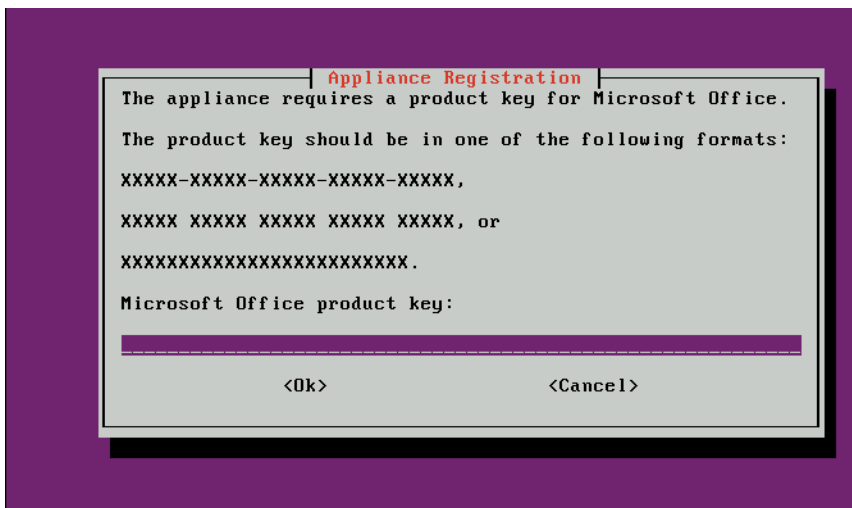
Appliance Registration

The appliance requires a product key for Microsoft Office.

The product key should be in one of the following formats:

XXXXX-XXXXX-XXXXX-XXXXX-XXXXX,

XXXXX XXXXX XXXXX XXXXX XXXXX, or

XXXXXXXXXXXXXXXXXXXXXXXXX.

Microsoft Office product key:

<Ok> <Cancel>